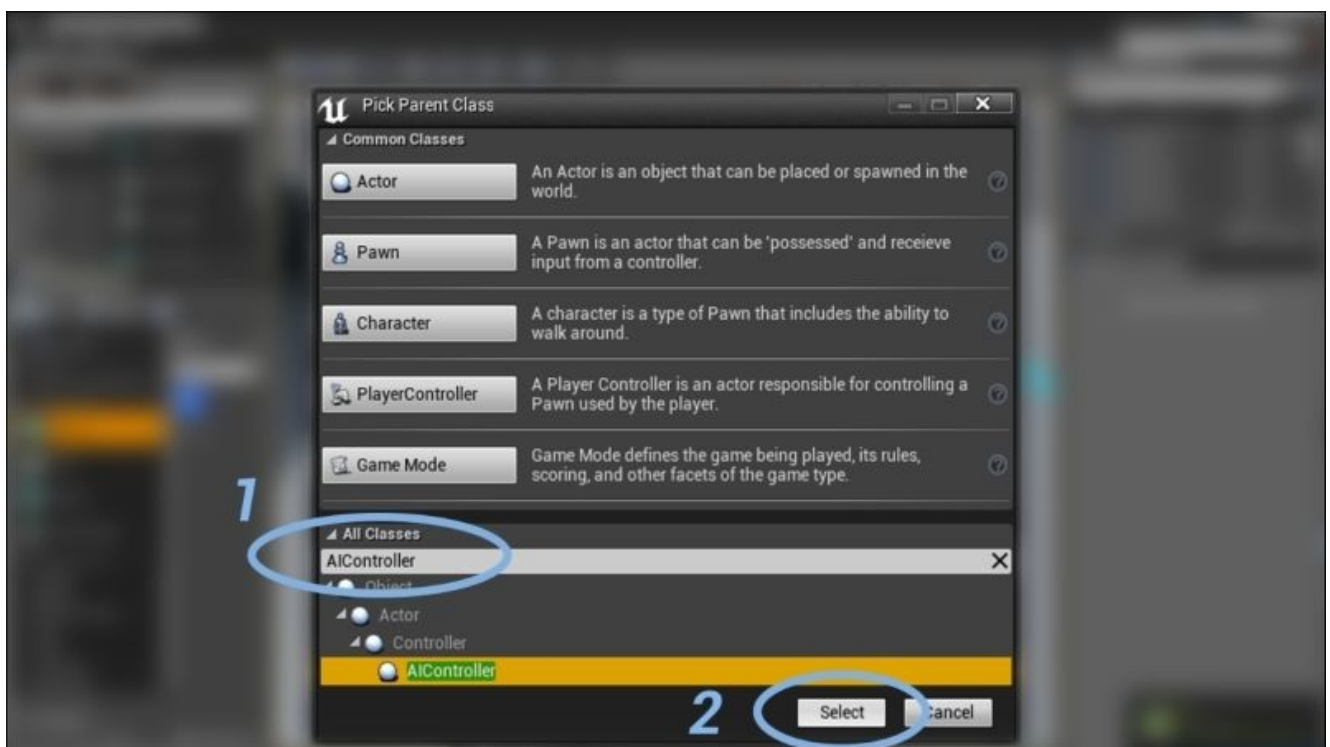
Pick Parent Class

Common Classes

Actor
An Actor is an object that can be placed or spawned in the world.

Pawn
A Pawn is an actor that can be 'possessed' and receieve input from a controller.

Character
A character is a type of Pawn that includes the ability to walk around.

PlayerController
A Player Controller is an actor responsible for controlling a Pawn used by the player.

Game Mode
Game Mode defines the game being played, its rules, scoring, and other facets of the game type.

1

All Classes

AIController

Object
Actor
Controller
AIController

2

Select
Cancel